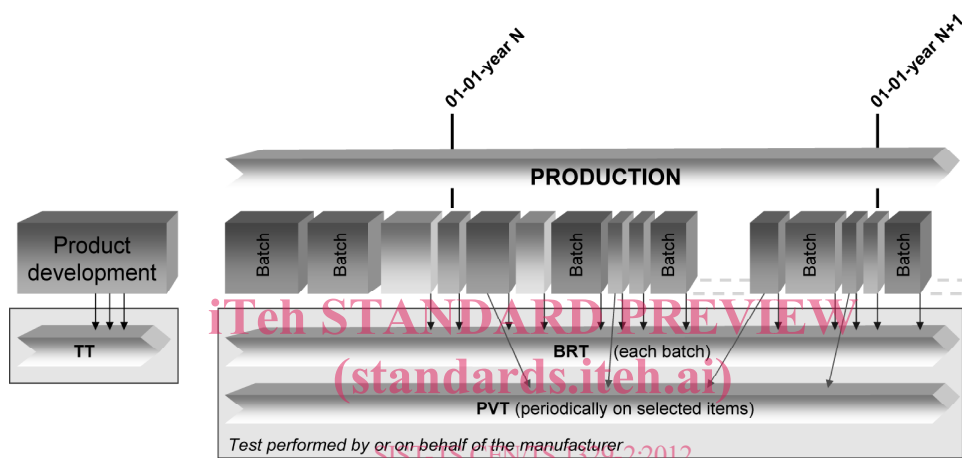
01-01-year N

01-01-year N+1

PRODUCTION

Product development

Batch

Batch

Batch

Batch

Batch

Batch

TT

iTeh STANDARD PREVIEW

(standards.iteh.ai)

BRT (each batch)

PVT (periodically on selected items)

Test performed by or on behalf of the manufacturer

SIST-TS CEN/TS 1329-2:2012